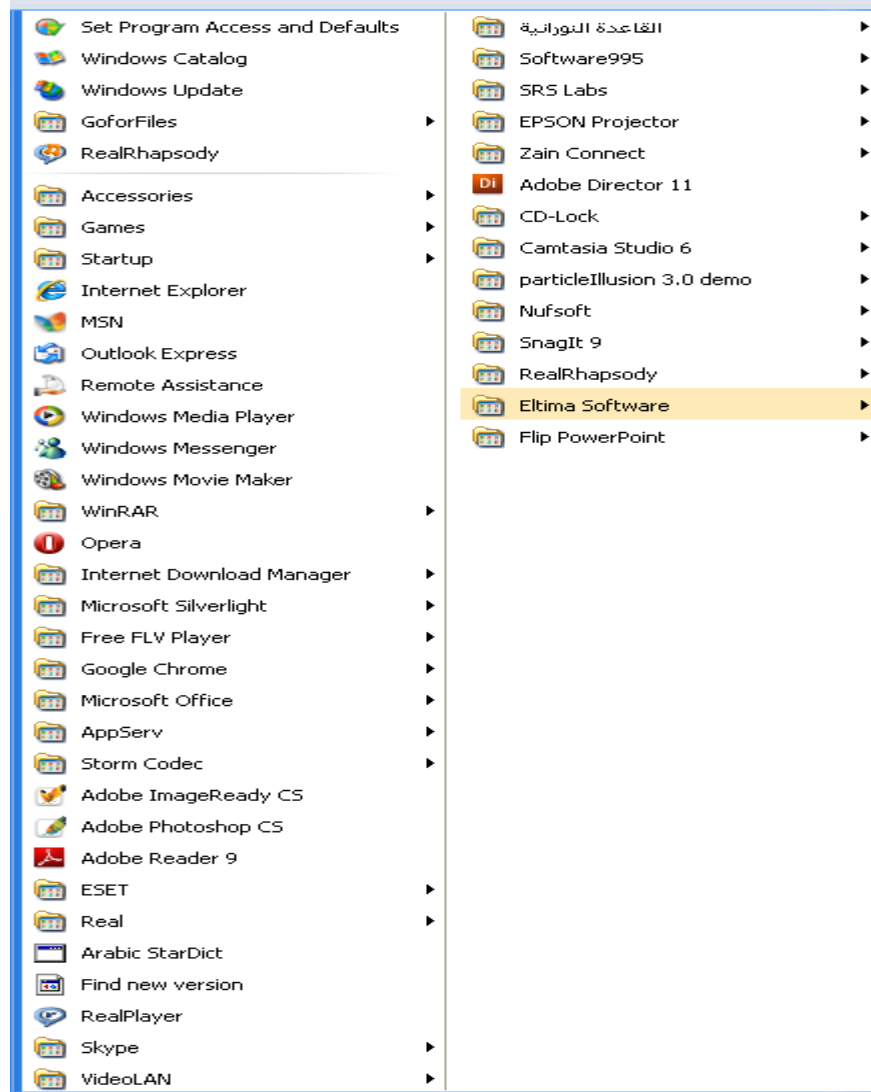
Set Program Access and Defaults
Windows Catalog
Windows Update
GoforFiles
RealRhapsody
Accessories
Games
Startup
Internet Explorer
MSN
Outlook Express
Remote Assistance
Windows Media Player
Windows Messenger
Windows Movie Maker
WinRAR
Opera
Internet Download Manager
Microsoft Silverlight
Free FLV Player
Google Chrome
Microsoft Office
AppServ
Storm Codec
Adobe ImageReady CS
Adobe Photoshop CS
Adobe Reader 9
ESET
Real
Arabic StarDict
Find new version
RealPlayer
Skype
VideoLAN

القاعدة النورانية
Software995
SRS Labs
EPSON Projector
Zain Connect
Di Adobe Director 11
CD-Lock
Camtasia Studio 6
particleIllusion 3.0 demo
Nufsoft
SnagIt 9
RealRhapsody
Eltima Software
Flip PowerPoint